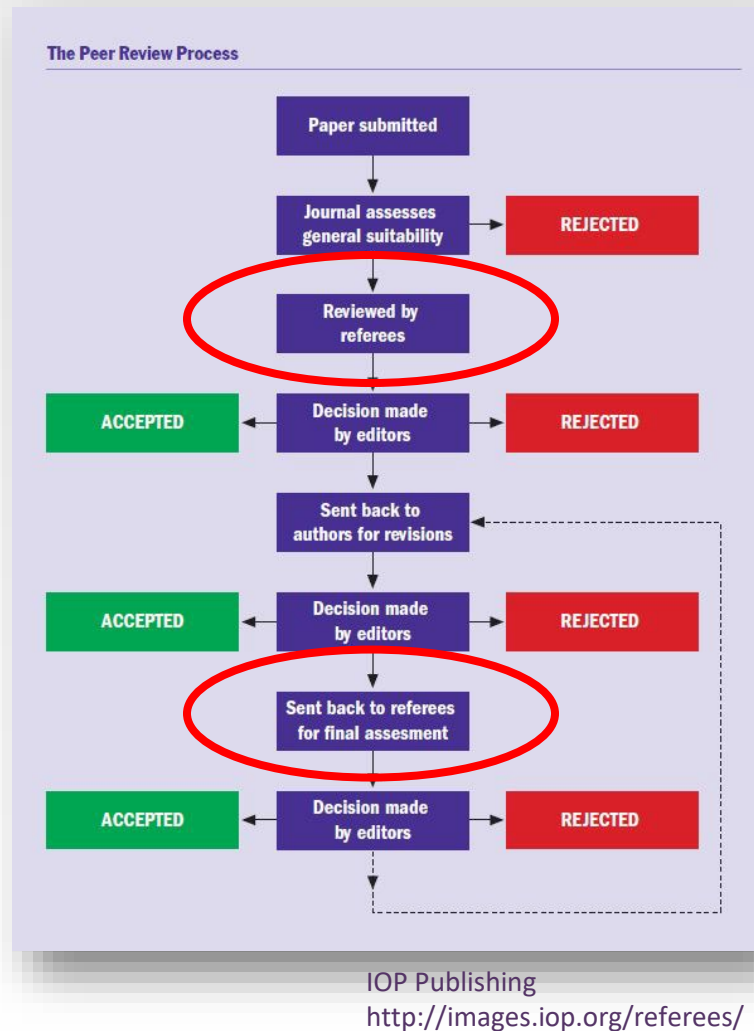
The Peer Review Process

Paper submitted

Journal assesses general suitability

REJECTED

Reviewed by referees

ACCEPTED

Decision made by editors

REJECTED

Sent back to authors for revisions

ACCEPTED

Decision made by editors

REJECTED

Sent back to referees for final assesment

ACCEPTED

Decision made by editors

REJECTED

IOP Publishing
http://images.iop.org/referees/